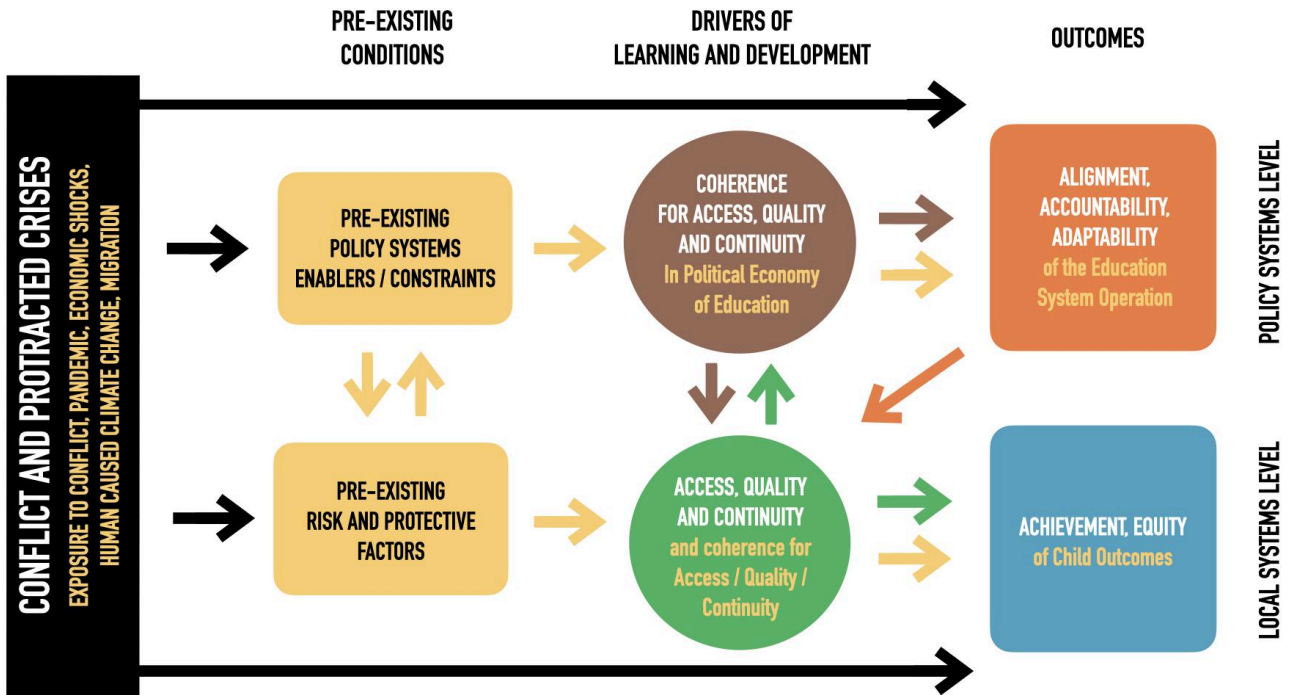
PRE-EXISTING CONDITIONS

DRIVERS OF LEARNING AND DEVELOPMENT

OUTCOMES

CONFLICT AND PROTRACTED CRISES

EXPOSURE TO CONFLICT, PANDEMIC, ECONOMIC SHOCKS, HUMAN CAUSED CLIMATE CHANGE, MIGRATION

PRE-EXISTING POLICY SYSTEMS ENABLERS / CONSTRAINTS

COHERENCE FOR ACCESS, QUALITY AND CONTINUITY In Political Economy of Education

ALIGNMENT, ACCOUNTABILITY, ADAPTABILITY of the Education System Operation

POLICY SYSTEMS LEVEL

PRE-EXISTING RISK AND PROTECTIVE FACTORS

ACCESS, QUALITY AND CONTINUITY and coherence for Access / Quality / Continuity

ACHIEVEMENT, EQUITY of Child Outcomes

LOCAL SYSTEMS LEVEL